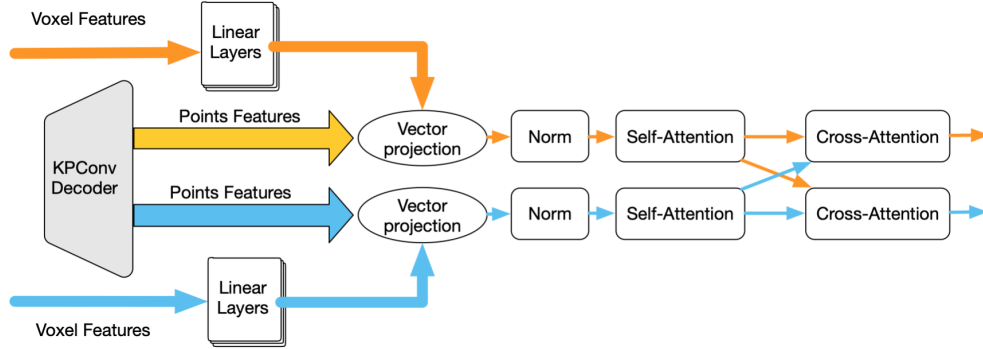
Voxel Features

Linear Layers

KPConv Decoder

Points Features

Vector projection

Norm

Self-Attention

Cross-Attention

Points Features

Vector projection

Norm

Self-Attention

Cross-Attention

Linear Layers

Voxel Features